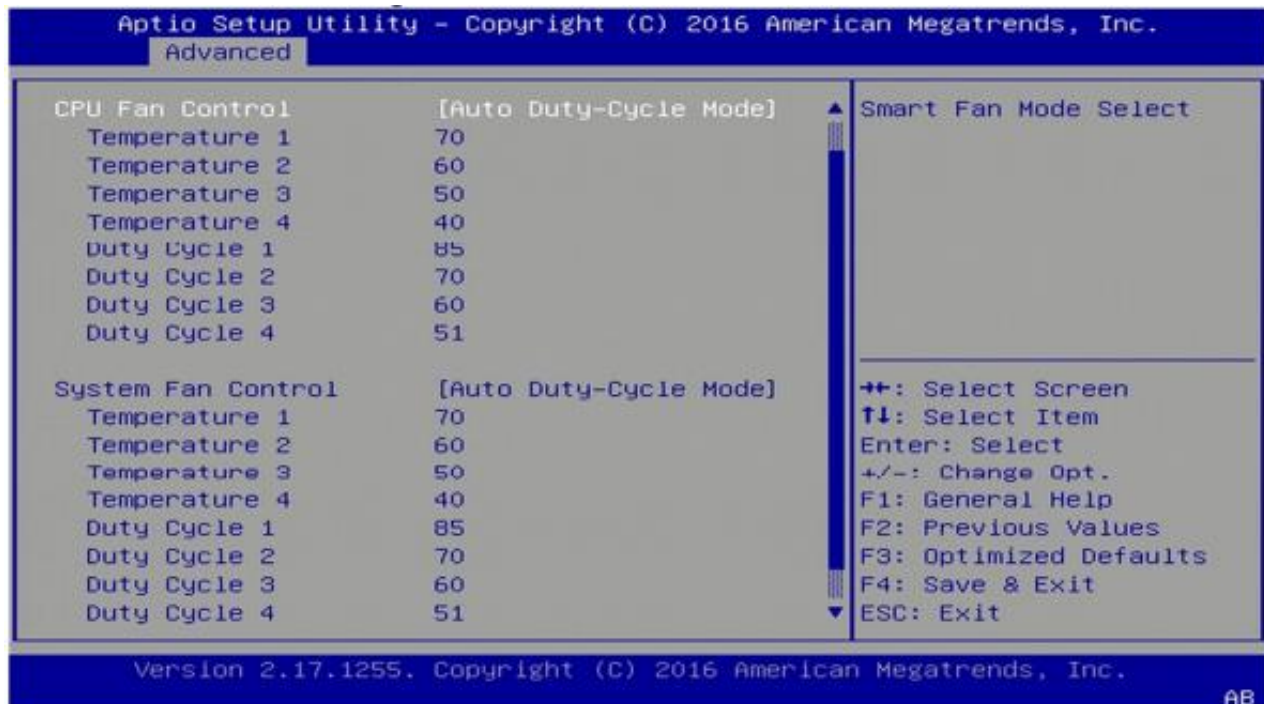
Aptio Setup Utility – Copyright (C) 2016 American Megatrends, Inc.
Advanced

| | |
|---|---|
| CPU Fan Control | [Auto Duty-Cycle Mode] |
| Temperature 1 | 70 |
| Temperature 2 | 60 |
| Temperature 3 | 50 |
| Temperature 4 | 40 |
| Duty Cycle 1 | 85 |
| Duty Cycle 2 | 70 |
| Duty Cycle 3 | 60 |
| Duty Cycle 4 | 51 |
| System Fan Control | [Auto Duty-Cycle Mode] |
| Temperature 1 | 70 |
| Temperature 2 | 60 |
| Temperature 3 | 50 |
| Temperature 4 | 40 |
| Duty Cycle 1 | 85 |
| Duty Cycle 2 | 70 |
| Duty Cycle 3 | 60 |
| Duty Cycle 4 | 51 |

Smart Fan Mode Select

→←: Select Screen
↑↓: Select Item
Enter: Select
+/–: Change Opt.
F1: General Help
F2: Previous Values
F3: Optimized Defaults
F4: Save & Exit
ESC: Exit

Version 2.17.1255. Copyright (C) 2016 American Megatrends, Inc.
AB